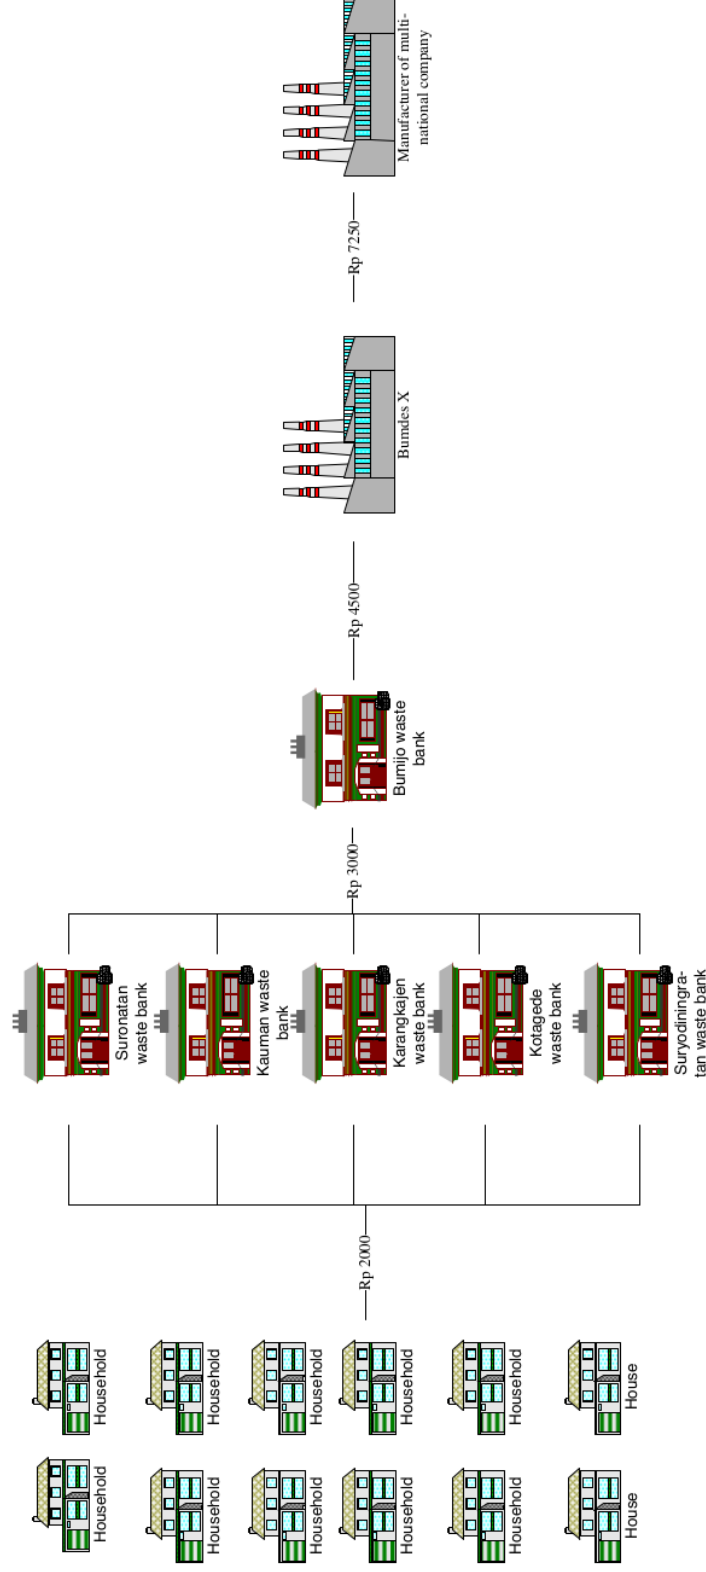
Manufacturer of multinational company

Rp 7250

Bumdes X

Rp 4500

Bumijo waste bank

Rp 3000

Suronatan waste bank

Kauman waste bank

Karangkajen waste bank

Kotagede waste bank

Suryodiningratan waste bank

Rp 2000

Household

Household

Household

Household

Household

House

Household

Household

Household

Household

Household

House